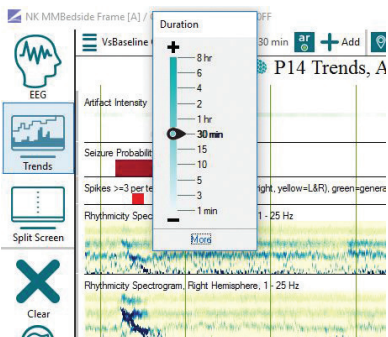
NK MMBedside Frame [A] / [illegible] FF

VsBaseline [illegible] 30 min Add

Duration

+
8 hr
6
4
2
1 hr
30 min
15
10
5
3
1 min
−

More

EEG

Trends

Split Screen

Clear

P14 Trends, A

Artifact Intensity

Seizure Probabil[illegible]

Spikes >=3 per te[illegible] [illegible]ight, yellow=L&R), green=genera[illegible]

Rhythmicity Spec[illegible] 1 - 25 Hz

Rhythmicity Spectrogram, Right Hemisphere, 1 - 25 Hz